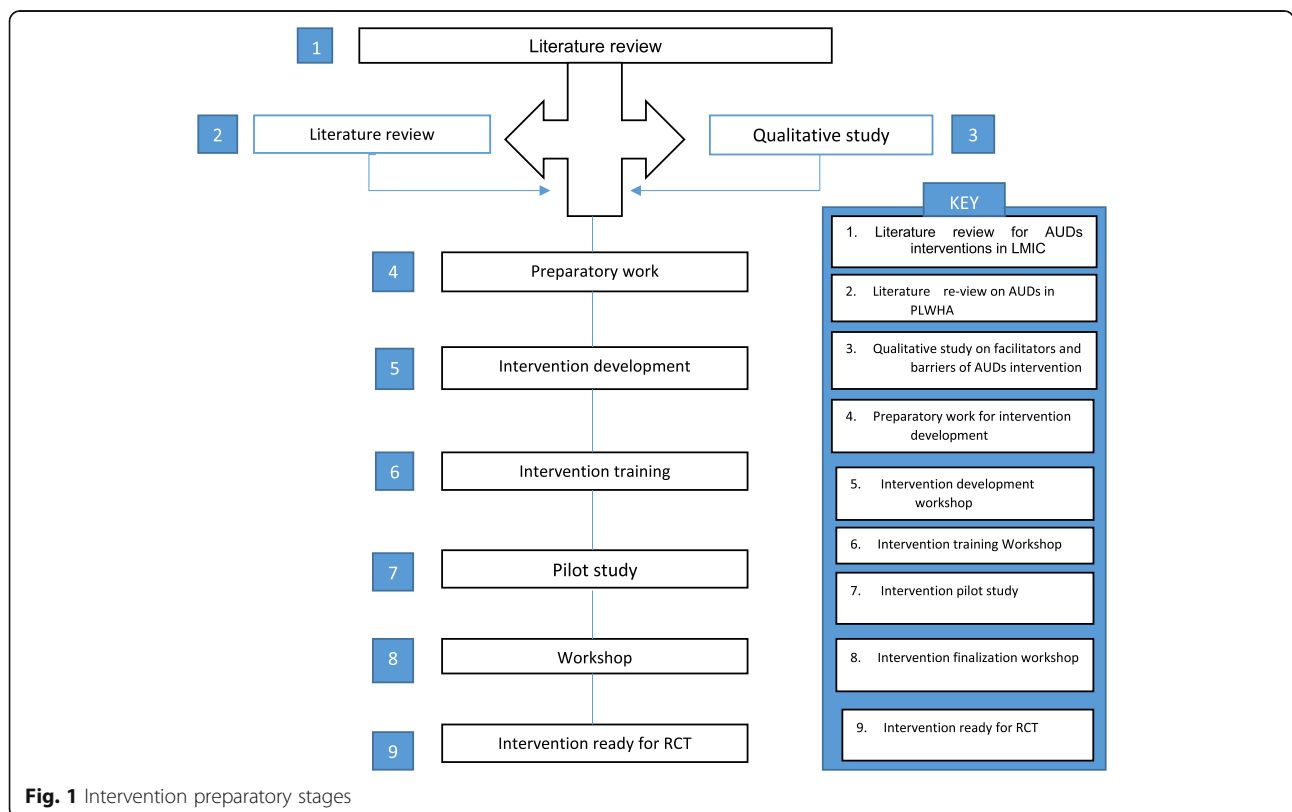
1 Literature review

2 Literature review

Qualitative study 3

4 Preparatory work

5 Intervention development

6 Intervention training

7 Pilot study

8 Workshop

9 Intervention ready for RCT

KEY

1. Literature review for AUDs interventions in LMIC

2. Literature re-view on AUDs in PLWHA

3. Qualitative study on facilitators and barriers of AUDs intervention

4. Preparatory work for intervention development

5. Intervention development workshop

6. Intervention training Workshop

7. Intervention pilot study

8. Intervention finalization workshop

9. Intervention ready for RCT

Fig. 1 Intervention preparatory stages